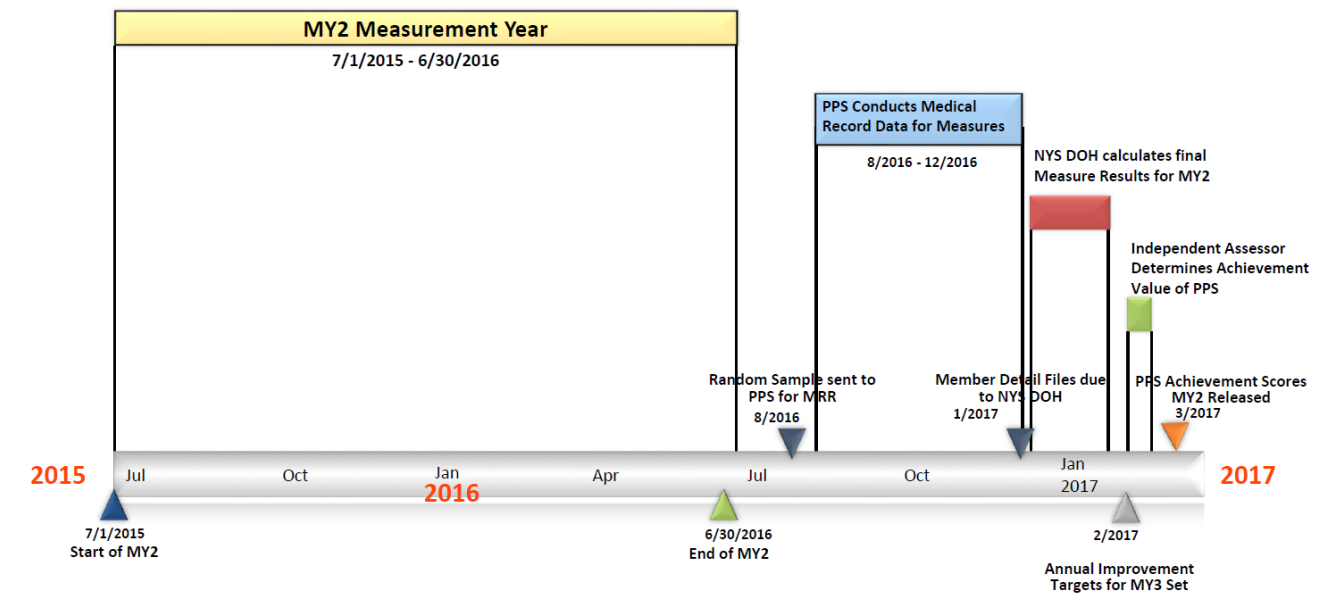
MY2 Measurement Year

7/1/2015 - 6/30/2016

PPS Conducts Medical Record Data for Measures

8/2016 - 12/2016

NYS DOH calculates final Measure Results for MY2

Independent Assessor Determines Achievement Value of PPS

Random Sample sent to PPS for MRR
8/2016

Member Detail Files due to NYS DOH
1/2017

PPS Achievement Scores MY2 Released
3/2017

2015 Jul Oct Jan 2016 Apr Jul Oct Jan 2017 2017

7/1/2015
Start of MY2

6/30/2016
End of MY2

2/2017

Annual Improvement Targets for MY3 Set